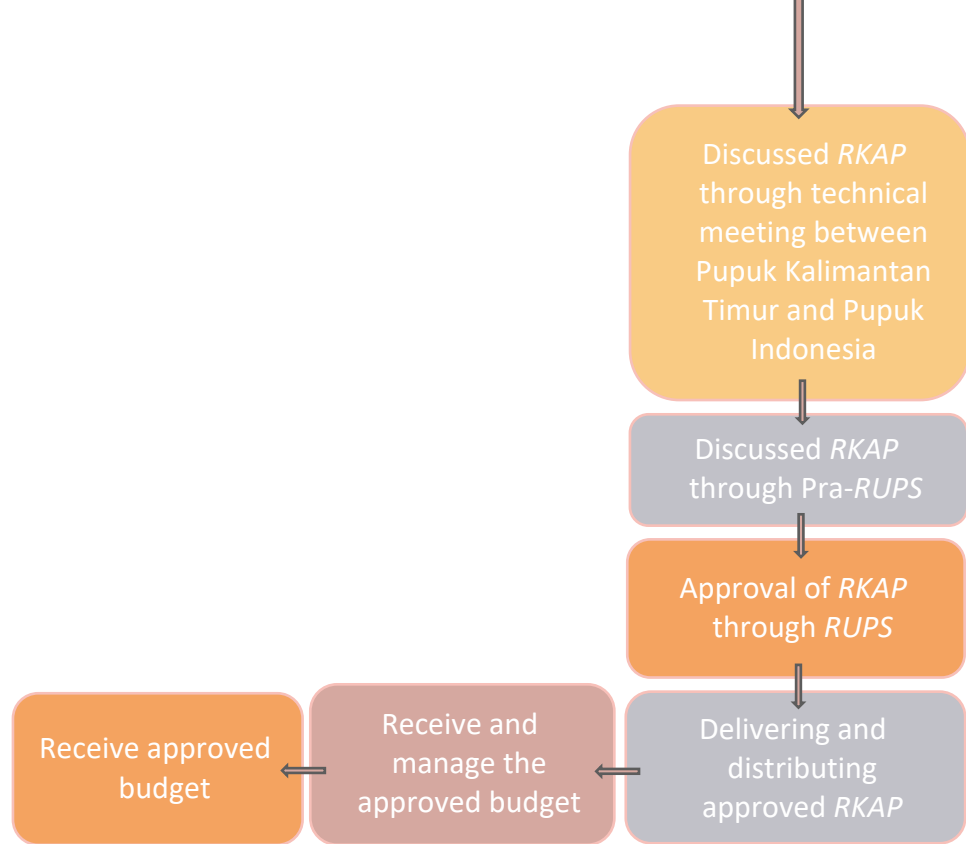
Discussed *RKAP* through technical meeting between Pupuk Kalimantan Timur and Pupuk Indonesia

Discussed *RKAP* through Pra-*RUPS*

Approval of *RKAP* through *RUPS*

Delivering and distributing approved *RKAP*

Receive and manage the approved budget

Receive approved budget